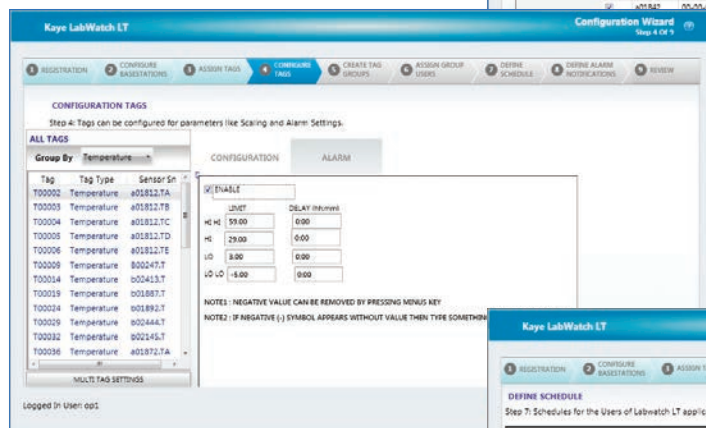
a01842 00:00

Kaye LabWatch LT

Configuration Wizard
Step 4 Of 9

1 REGISTRATION
2 CONFIGURE BASESTATIONS
3 ASSIGN TAGS
4 CONFIGURE TAGS
5 CREATE TAG GROUPS
6 ASSIGN GROUP USERS
7 DEFINE SCHEDULE
8 DEFINE ALARM NOTIFICATIONS
9 REVIEW

CONFIGURATION TAGS

Step 4: Tags can be configured for parameters like Scaling and Alarm Settings.

ALL TAGS

Group By Temperature

| Tag | Tag Type | Sensor Sn |
|---|---|---|
| T00002 | Temperature | a01812.TA |
| T00003 | Temperature | a01812.TB |
| T00004 | Temperature | a01812.TC |
| T00005 | Temperature | a01812.TD |
| T00006 | Temperature | a01812.TE |
| T00009 | Temperature | B00247.T |
| T00014 | Temperature | b02413.T |
| T00019 | Temperature | b01887.T |
| T00024 | Temperature | b01892.T |
| T00029 | Temperature | b02444.T |
| T00032 | Temperature | b02145.T |
| T00036 | Temperature | a01872.TA |

MULTI TAG SETTINGS

CONFIGURATION

ALARM

ENABLE

| | LIMIT | DELAY (hh:mm) |
|---|---|---|
| HI HI | 59.00 | 0:00 |
| HI | 29.00 | 0:00 |
| LO | 3.00 | 0:00 |
| LO LO | -5.00 | 0:00 |

NOTE1 : NEGATIVE VALUE CAN BE REMOVED BY PRESSING MINUS KEY

NOTE2 : IF NEGATIVE (-) SYMBOL APPEARS WITHOUT VALUE THEN TYPE SOMETHIN

Logged In User: op1

Kaye LabWatch LT

1 REGISTRATION
2 CONFIGURE BASESTATIONS
3 ASSIGN T

DEFINE SCHEDULE

Step 7: Schedules for the Users of Labwatch LT applic